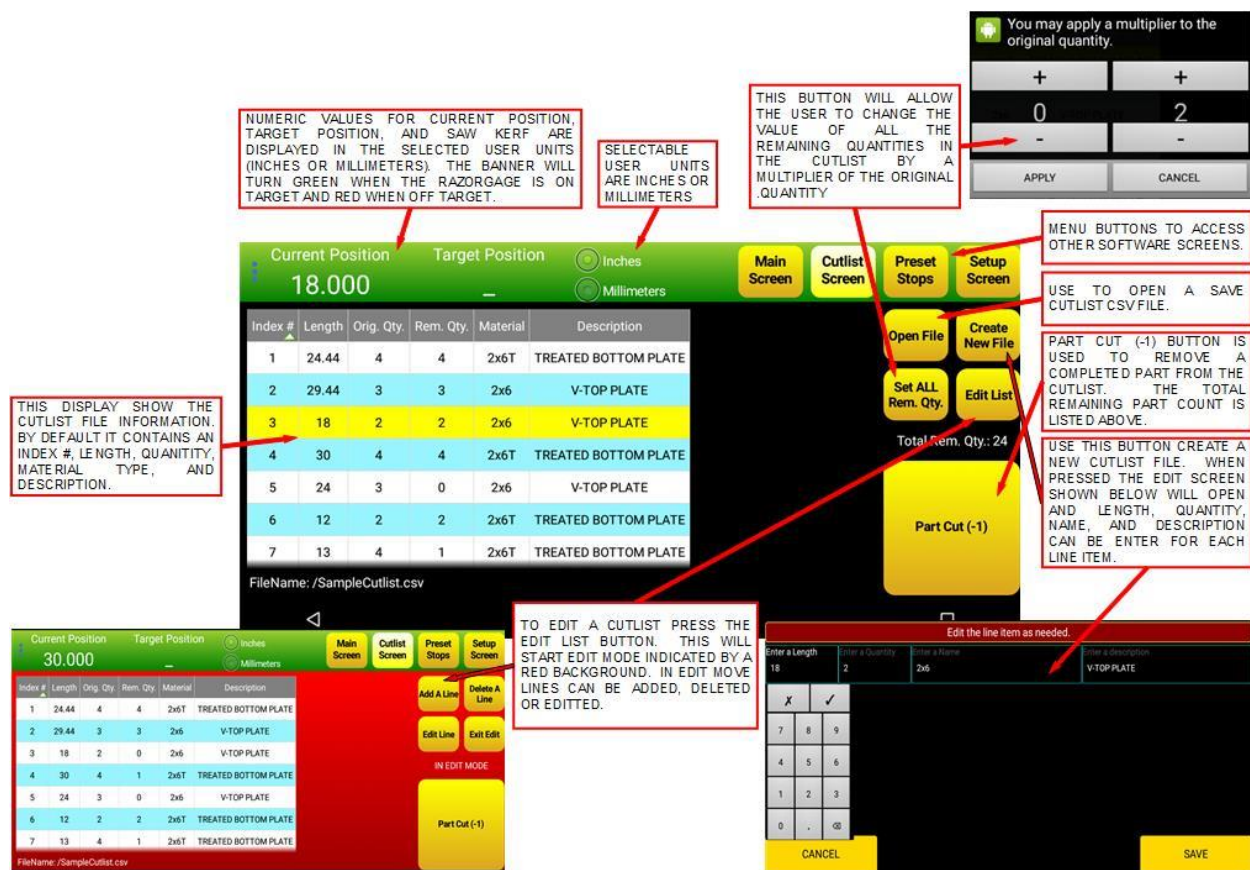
You may apply a multiplier to the original quantity.

| + | + |
|---|---|
| 0 | 2 |
| - | - |

APPLY CANCEL

NUMERIC VALUES FOR CURRENT POSITION, TARGET POSITION, AND SAW KERF ARE DISPLAYED IN THE SELECTED USER UNITS (INCHES OR MILLIMETERS). THE BANNER WILL TURN GREEN WHEN THE RAZORGAGE IS ON TARGET AND RED WHEN OFF TARGET.

SELECTABLE USER UNITS ARE INCHES OR MILLIMETERS

THIS BUTTON WILL ALLOW THE USER TO CHANGE THE VALUE OF ALL THE REMAINING QUANTITIES IN THE CUTLIST BY A MULTIPLIER OF THE ORIGINAL .QUANTITY

MENU BUTTONS TO ACCESS OTHER SOFTWARE SCREENS.

USE TO OPEN A SAVE CUTLIST CSV FILE.

PART CUT (-1) BUTTON IS USED TO REMOVE A COMPLETED PART FROM THE CUTLIST. THE TOTAL REMAINING PART COUNT IS LISTED ABOVE.

USE THIS BUTTON CREATE A NEW CUTLIST FILE. WHEN PRESSED THE EDIT SCREEN SHOWN BELOW WILL OPEN AND LENGTH, QUANTITY, NAME, AND DESCRIPTION CAN BE ENTER FOR EACH LINE ITEM.

THIS DISPLAY SHOW THE CUTLIST FILE INFORMATION. BY DEFAULT IT CONTAINS AN INDEX #, LENGTH, QUANITITY, MATERIAL TYPE, AND DESCRIPTION.

Current Position Target Position Inches Millimeters
18.000 _
Main Screen Cutlist Screen Preset Stops Setup Screen

| Index # | Length | Orig. Qty. | Rem. Qty. | Material | Description |
|---|---|---|---|---|---|
| 1 | 24.44 | 4 | 4 | 2x6T | TREATED BOTTOM PLATE |
| 2 | 29.44 | 3 | 3 | 2x6 | V-TOP PLATE |
| 3 | 18 | 2 | 2 | 2x6 | V-TOP PLATE |
| 4 | 30 | 4 | 4 | 2x6T | TREATED BOTTOM PLATE |
| 5 | 24 | 3 | 0 | 2x6 | V-TOP PLATE |
| 6 | 12 | 2 | 2 | 2x6T | TREATED BOTTOM PLATE |
| 7 | 13 | 4 | 1 | 2x6T | TREATED BOTTOM PLATE |

Open File Create New File Set ALL Rem. Qty. Edit List
Total Rem. Qty.: 24
Part Cut (-1)
FileName: /SampleCutlist.csv

TO EDIT A CUTLIST PRESS THE EDIT LIST BUTTON. THIS WILL START EDIT MODE INDICATED BY A RED BACKGROUND. IN EDIT MOVE LINES CAN BE ADDED, DELETED OR EDITTED.

Current Position Target Position Inches Millimeters
30.000 _
Main Screen Cutlist Screen Preset Stops Setup Screen

| Index # | Length | Orig. Qty. | Rem. Qty. | Material | Description |
|---|---|---|---|---|---|
| 1 | 24.44 | 4 | 4 | 2x6T | TREATED BOTTOM PLATE |
| 2 | 29.44 | 3 | 3 | 2x6 | V-TOP PLATE |
| 3 | 18 | 2 | 0 | 2x6 | V-TOP PLATE |
| 4 | 30 | 4 | 1 | 2x6T | TREATED BOTTOM PLATE |
| 5 | 24 | 3 | 0 | 2x6 | V-TOP PLATE |
| 6 | 12 | 2 | 2 | 2x6T | TREATED BOTTOM PLATE |
| 7 | 13 | 4 | 1 | 2x6T | TREATED BOTTOM PLATE |

Add A Line Delete A Line Edit Line Exit Edit
IN EDIT MODE
Part Cut (-1)
FileName: /SampleCutlist.csv

Edit the line item as needed.
Enter a Length 18 Enter a Quantity 2 Enter a Name 2x6 Enter a description V-TOP PLATE
✗ ✓
7 8 9
4 5 6
1 2 3
0 . ⌫
CANCEL SAVE